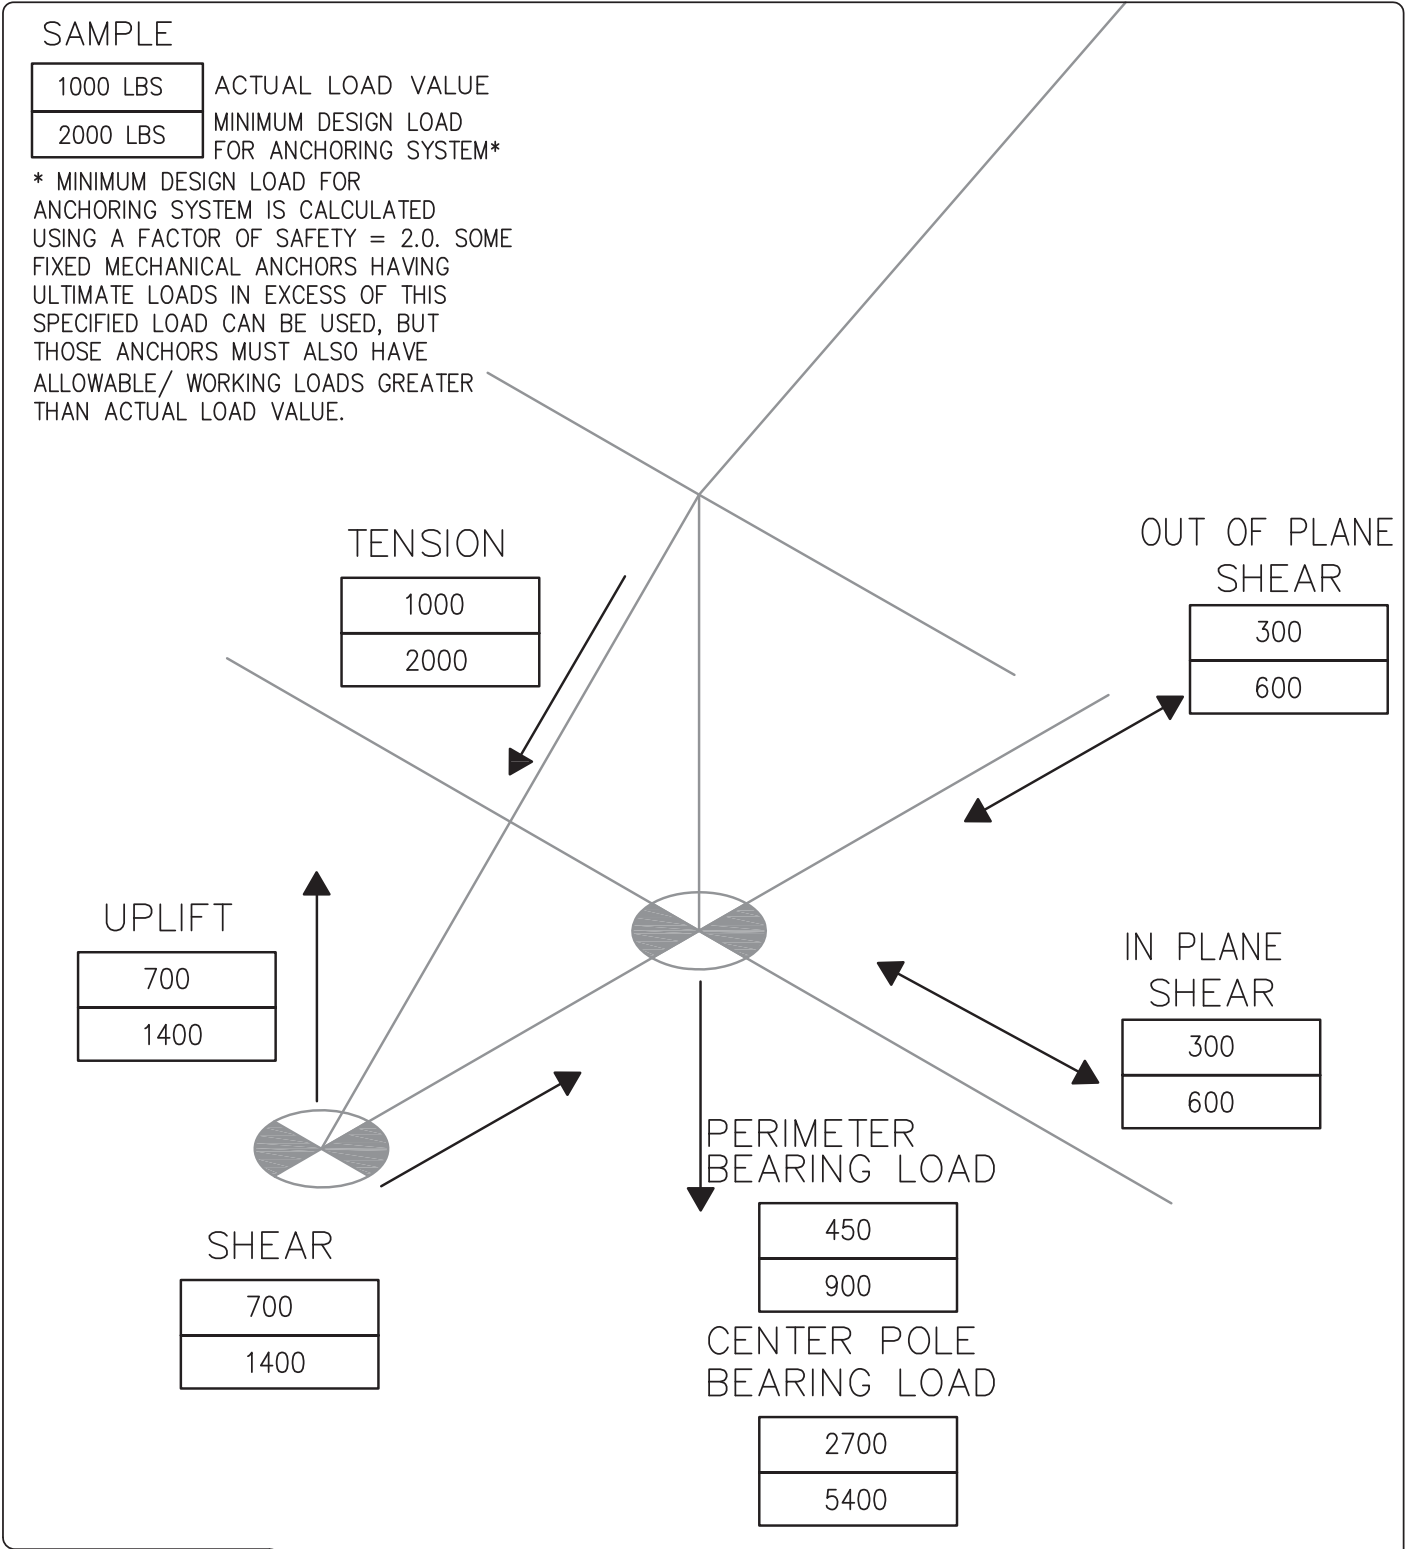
SAMPLE

| 1000 LBS | ACTUAL LOAD VALUE |
|---|---|
| 2000 LBS | MINIMUM DESIGN LOAD FOR ANCHORING SYSTEM* |

* MINIMUM DESIGN LOAD FOR ANCHORING SYSTEM IS CALCULATED USING A FACTOR OF SAFETY = 2.0. SOME FIXED MECHANICAL ANCHORS HAVING ULTIMATE LOADS IN EXCESS OF THIS SPECIFIED LOAD CAN BE USED, BUT THOSE ANCHORS MUST ALSO HAVE ALLOWABLE/ WORKING LOADS GREATER THAN ACTUAL LOAD VALUE.

TENSION

| 1000 |
|---|
| 2000 |

OUT OF PLANE SHEAR

| 300 |
|---|
| 600 |

UPLIFT

| 700 |
|---|
| 1400 |

IN PLANE SHEAR

| 300 |
|---|
| 600 |

PERIMETER BEARING LOAD

| 450 |
|---|
| 900 |

SHEAR

| 700 |
|---|
| 1400 |

CENTER POLE BEARING LOAD

| 2700 |
|---|
| 5400 |